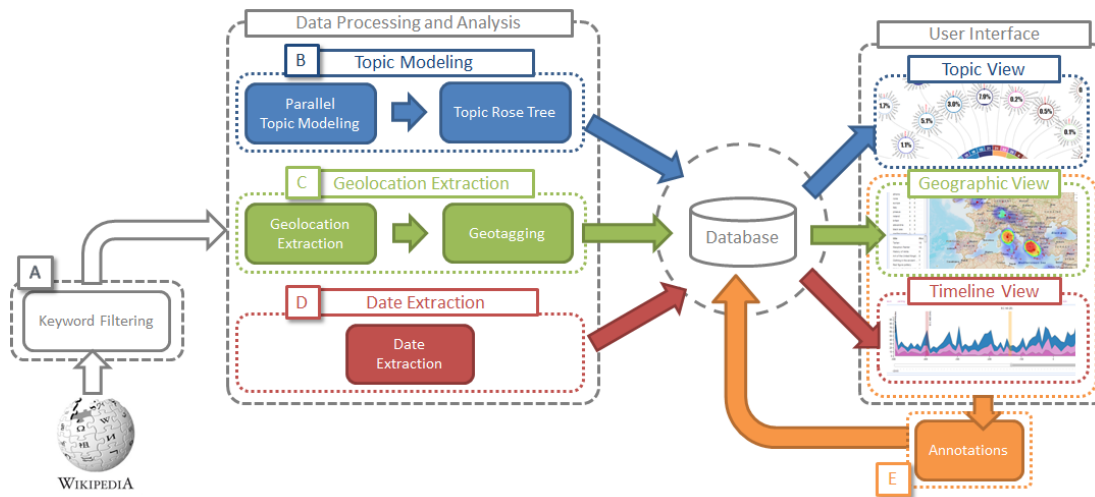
Data Processing and Analysis

B Topic Modeling

Parallel Topic Modeling

Topic Rose Tree

C Geolocation Extraction

Geolocation Extraction

Geotagging

D Date Extraction

Date Extraction

A

Keyword Filtering

WIKIPEDIA

Database

User Interface

Topic View

Geographic View

Timeline View

Annotations

E